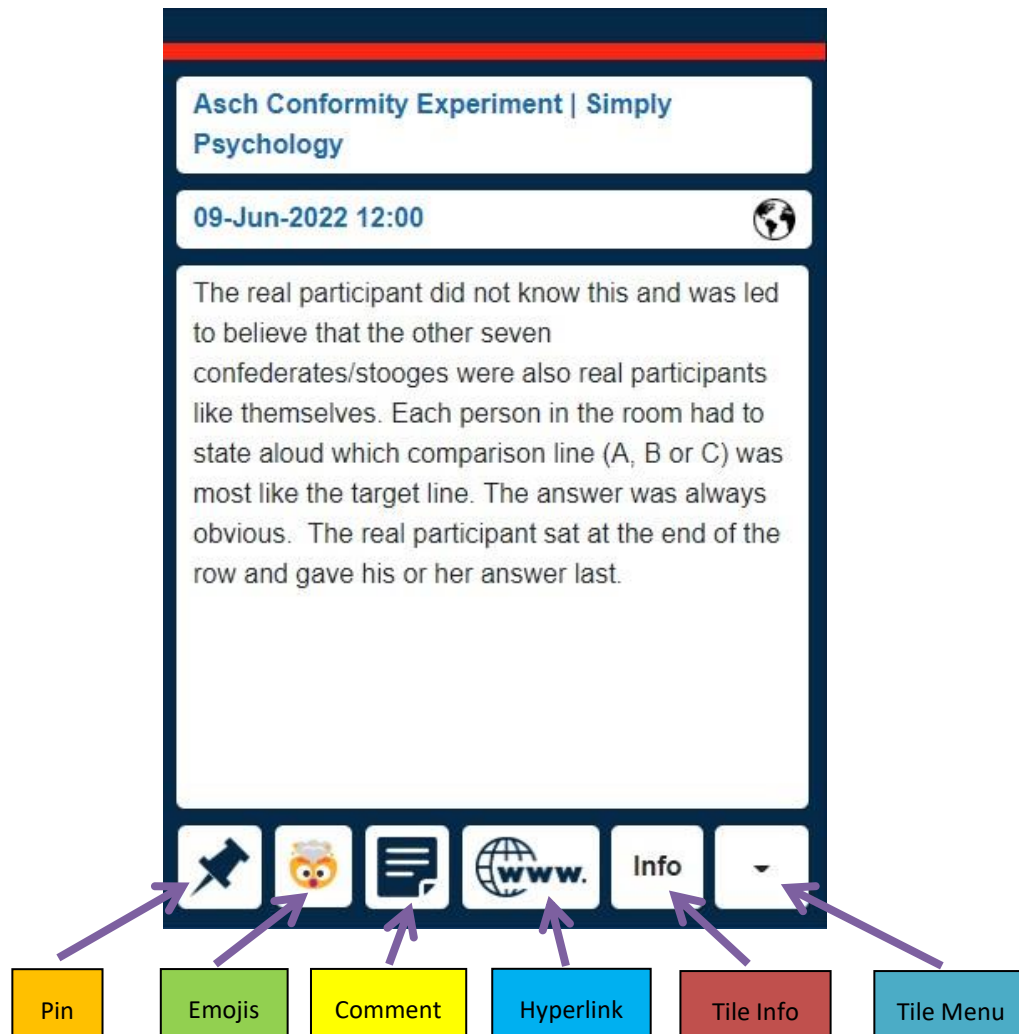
Asch Conformity Experiment | Simply Psychology

09-Jun-2022 12:00

The real participant did not know this and was led to believe that the other seven confederates/stooges were also real participants like themselves. Each person in the room had to state aloud which comparison line (A, B or C) was most like the target line. The answer was always obvious. The real participant sat at the end of the row and gave his or her answer last.

www.

Info

Pin

Emojis

Comment

Hyperlink

Tile Info

Tile Menu